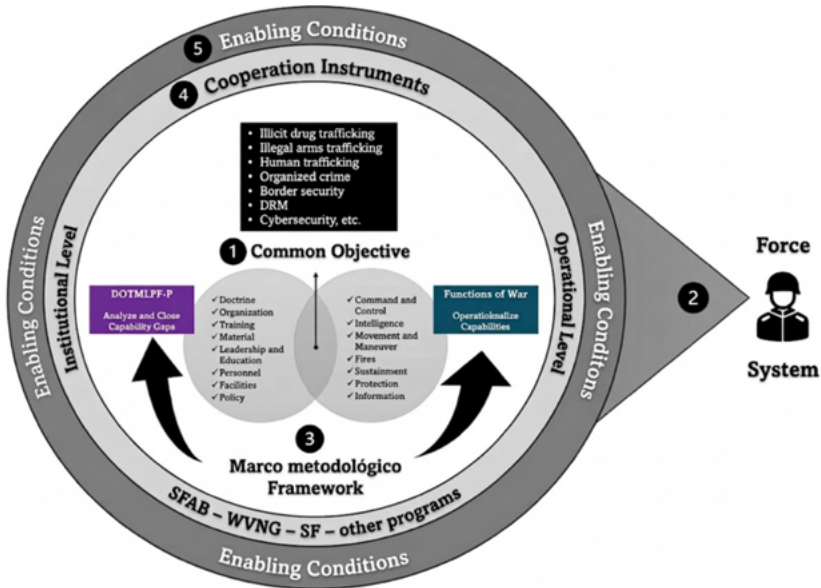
5 Enabling Conditions

4 Cooperation Instruments

- Illicit drug trafficking
- Illegal arms trafficking
- Human trafficking
- Organized crime
- Border security
- DRM
- Cybersecurity, etc.

1 Common Objective

Enabling Conditions

Institutional Level

DOTMLPF-P

Analyze and Close Capability Gaps

✓ Doctrine
✓ Organization
✓ Training
✓ Material
✓ Leadership and Education
✓ Personnel
✓ Facilities
✓ Policy

✓ Command and Control
✓ Intelligence
✓ Movement and Maneuver
✓ Fires
✓ Sustainment
✓ Protection
✓ Information

Functions of War

Operatioinalize Capabilities

Operational Level

Enabling Conditions

2

Force

System

3

Marco metodológico Framework

SFAB – WVNG – SF – other programs

Enabling Conditions